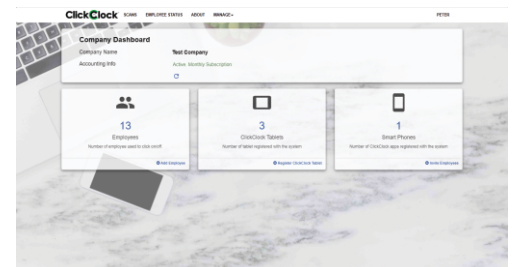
ClickClock SCANS EMPLOYEE STATUS ABOUT MANAGE▾ PETER

Company Dashboard

Company Name Test Company

Accounting Info Active: Monthly Subscription

13
Employees
Number of employee used to clock on/off
Add Employee

3
ClickClock Tablets
Number of tablet registered with the system
Register ClickClock Tablet

1
Smart Phones
Number of ClickClock apps registered with the system
Invite Employees